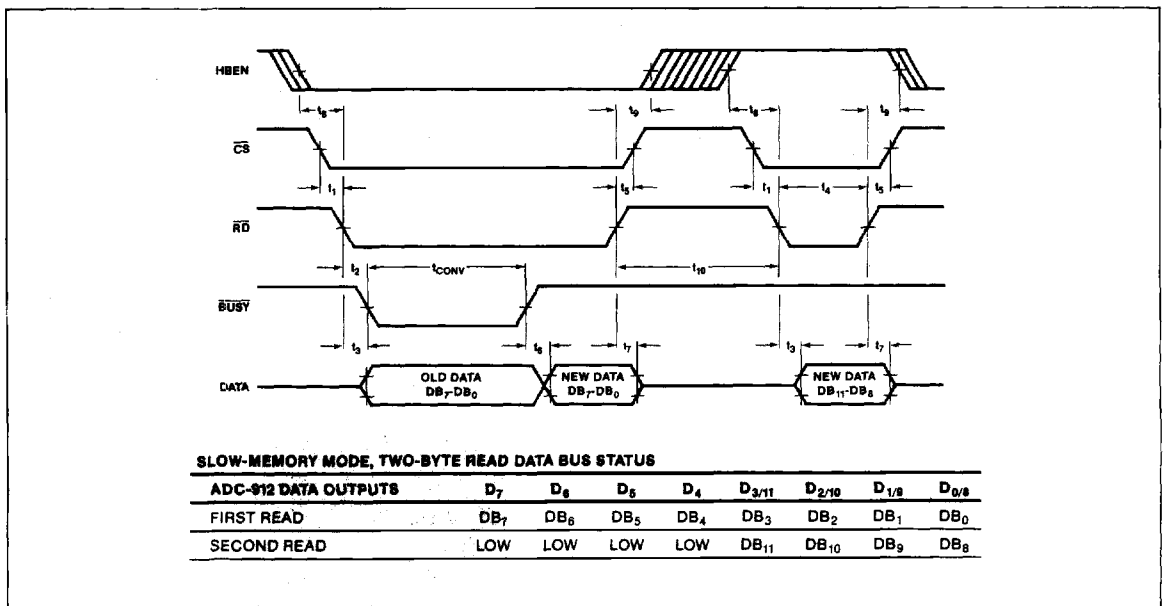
HBEN

$t_8$

$t_9$

$t_8$

$t_9$

$\overline{CS}$

$t_1$

$t_5$

$t_1$

$t_4$

$t_5$

$\overline{RD}$

$t_2$

$t_{CONV}$

$t_{10}$

$\overline{BUSY}$

$t_3$

$t_6$

$t_7$

$t_3$

$t_7$

DATA

OLD DATA $DB_7$-$DB_0$

NEW DATA $DB_7$-$DB_0$

NEW DATA $DB_{11}$-$DB_8$

SLOW-MEMORY MODE, TWO-BYTE READ DATA BUS STATUS

| ADC-912 DATA OUTPUTS | $D_7$ | $D_6$ | $D_5$ | $D_4$ | $D_{3/11}$ | $D_{2/10}$ | $D_{1/9}$ | $D_{0/8}$ |
|---|---|---|---|---|---|---|---|---|
| FIRST READ | $DB_7$ | $DB_6$ | $DB_5$ | $DB_4$ | $DB_3$ | $DB_2$ | $DB_1$ | $DB_0$ |
| SECOND READ | LOW | LOW | LOW | LOW | $DB_{11}$ | $DB_{10}$ | $DB_9$ | $DB_8$ |